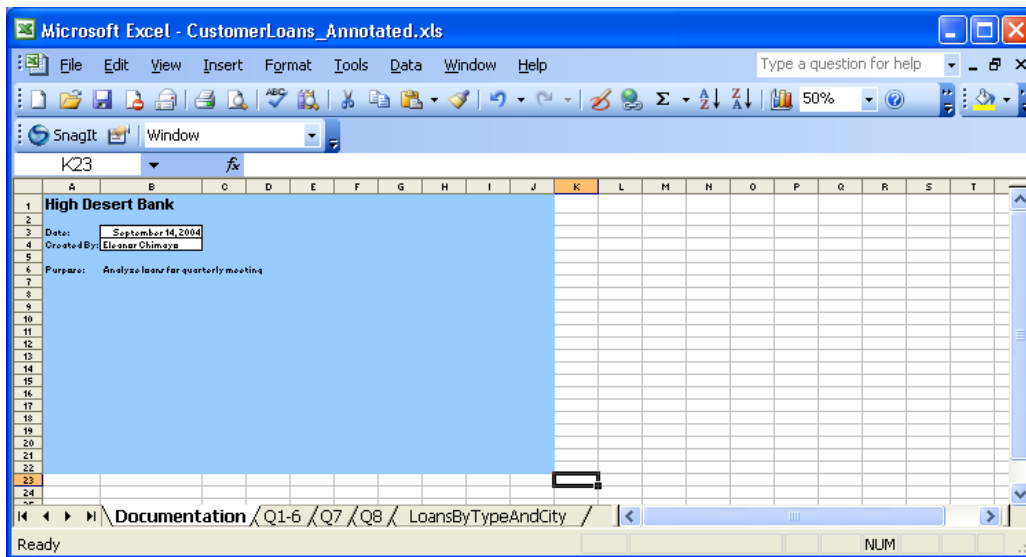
Microsoft Excel - CustomerLoans_Annotated.xls

File Edit View Insert Format Tools Data Window Help

Type a question for help

50%

SnagIt Window

K23

$f_x$

| | A | B | C | D | E | F | G | H | I | J | K | L | M | N | O | P | Q | R | S | T |
|---|---|---|---|---|---|---|---|---|---|---|---|---|---|---|---|---|---|---|---|---|
| 1 | High Desert Bank | | | | | | | | | | | | | | | | | | | |
| 2 | | | | | | | | | | | | | | | | | | | | |
| 3 | Date: | September 14, 2004 | | | | | | | | | | | | | | | | | | |
| 4 | Created By: | Eleanor Chimaya | | | | | | | | | | | | | | | | | | |
| 5 | | | | | | | | | | | | | | | | | | | | |
| 6 | Purpose: | Analyze loans for quarterly meeting | | | | | | | | | | | | | | | | | | |
| 7 | | | | | | | | | | | | | | | | | | | | |
| 8 | | | | | | | | | | | | | | | | | | | | |
| 9 | | | | | | | | | | | | | | | | | | | | |
| 10 | | | | | | | | | | | | | | | | | | | | |
| 11 | | | | | | | | | | | | | | | | | | | | |
| 12 | | | | | | | | | | | | | | | | | | | | |
| 13 | | | | | | | | | | | | | | | | | | | | |
| 14 | | | | | | | | | | | | | | | | | | | | |
| 15 | | | | | | | | | | | | | | | | | | | | |
| 16 | | | | | | | | | | | | | | | | | | | | |
| 17 | | | | | | | | | | | | | | | | | | | | |
| 18 | | | | | | | | | | | | | | | | | | | | |
| 19 | | | | | | | | | | | | | | | | | | | | |
| 20 | | | | | | | | | | | | | | | | | | | | |
| 21 | | | | | | | | | | | | | | | | | | | | |
| 22 | | | | | | | | | | | | | | | | | | | | |
| 23 | | | | | | | | | | | | | | | | | | | | |
| 24 | | | | | | | | | | | | | | | | | | | | |

Documentation / Q1-6 / Q7 / Q8 / LoansByTypeAndCity /

Ready NUM